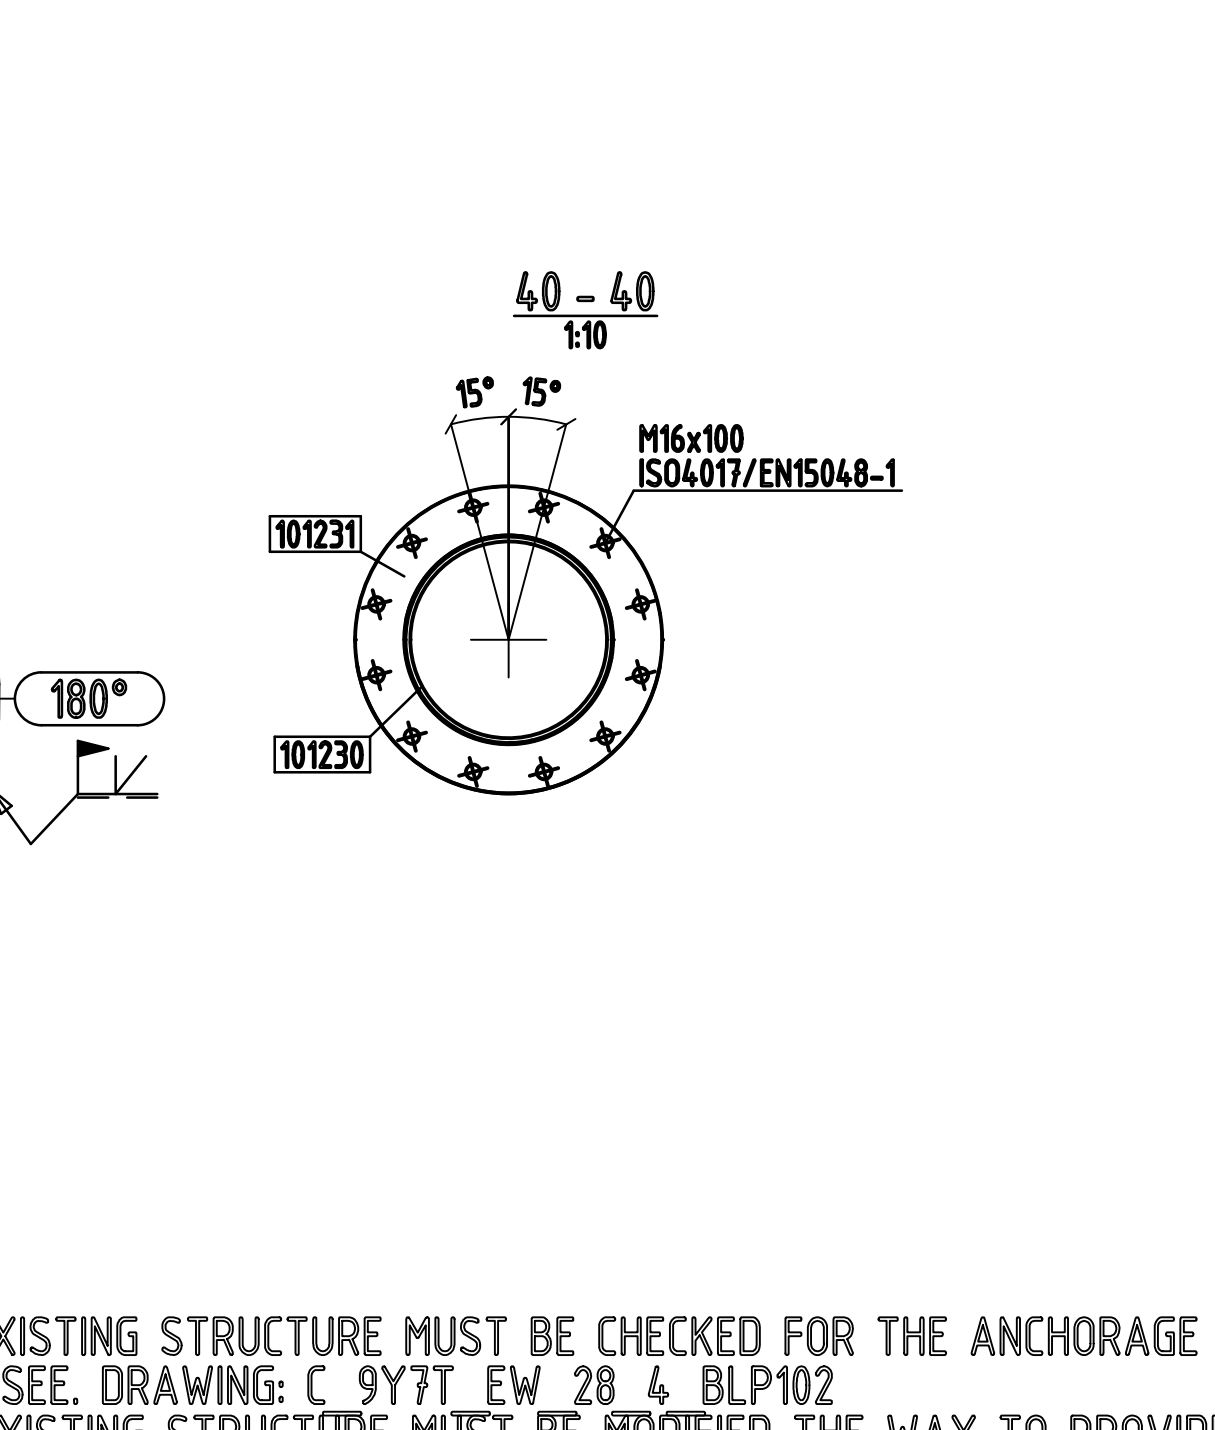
40 - 40
1:10

15° 15°

M16x100
ISO4017/EN15048-1

101231

101230

180°

XISTING STRUCTURE MUST BE CHECKED FOR THE ANCHORAGE
SEE. DRAWING: C_9Y7T_EW_28_4_BLP102
XISTING STRUCTURE MUST BE MODIFIED THE WAY TO PROVIDE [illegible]